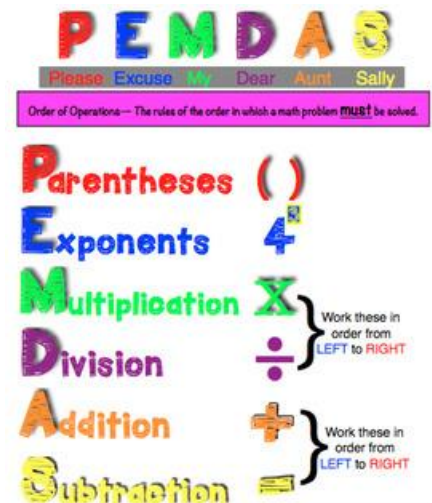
P E M D A S

Please Excuse My Dear Aunt Sally

Order of Operations — The rules of the order in which a math problem must be solved.

Parentheses ( )

Exponents $4^2$

Multiplication X

Division ÷

Work these in order from LEFT to RIGHT

Addition +

Subtraction −

Work these in order from LEFT to RIGHT